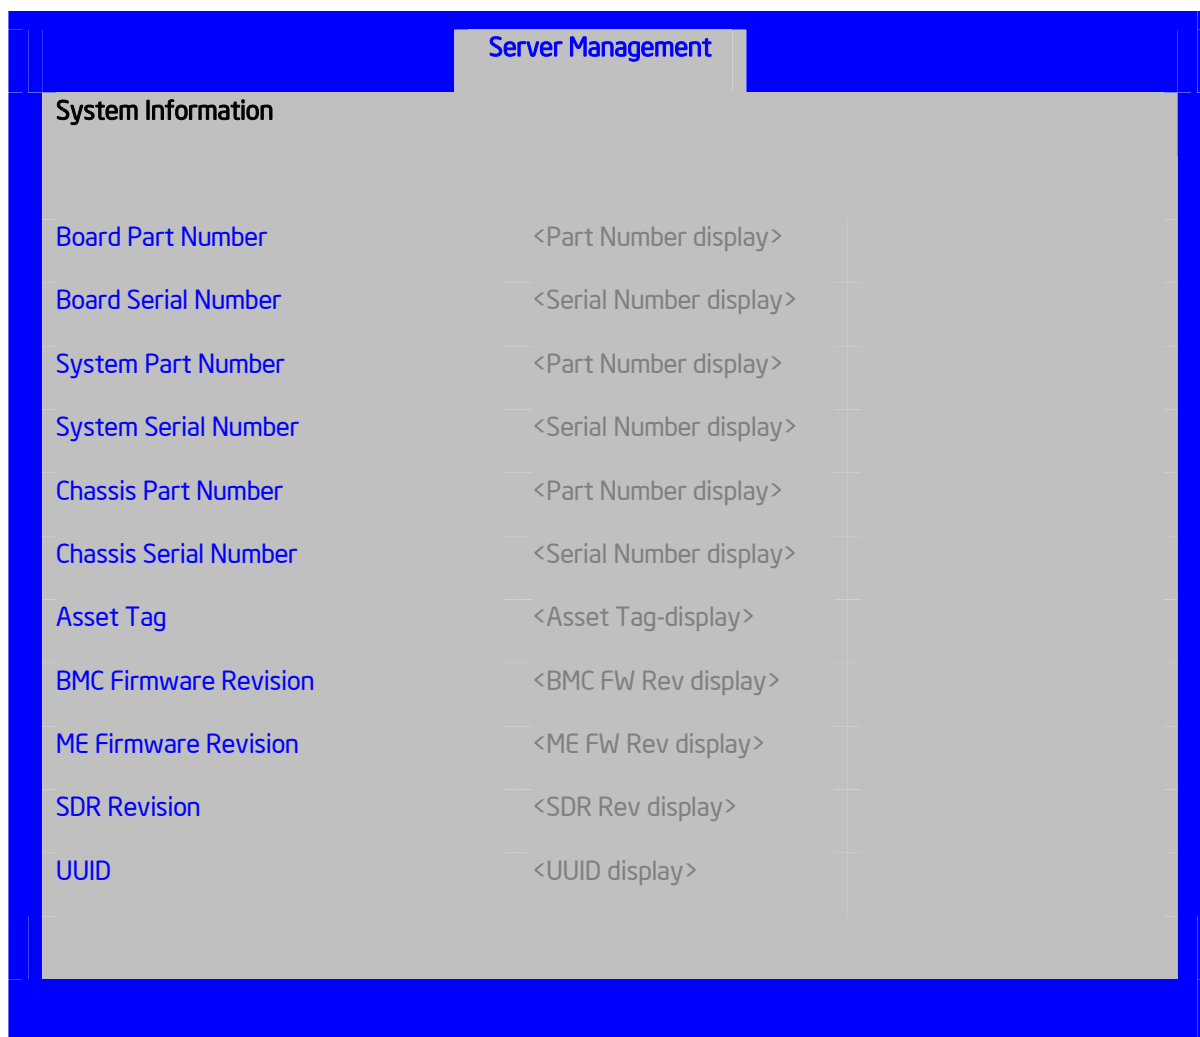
Server Management

System Information

| | |
|---|---|
| Board Part Number | <Part Number display> |
| Board Serial Number | <Serial Number display> |
| System Part Number | <Part Number display> |
| System Serial Number | <Serial Number display> |
| Chassis Part Number | <Part Number display> |
| Chassis Serial Number | <Serial Number display> |
| Asset Tag | <Asset Tag-display> |
| BMC Firmware Revision | <BMC FW Rev display> |
| ME Firmware Revision | <ME FW Rev display> |
| SDR Revision | <SDR Rev display> |
| UUID | <UUID display> |